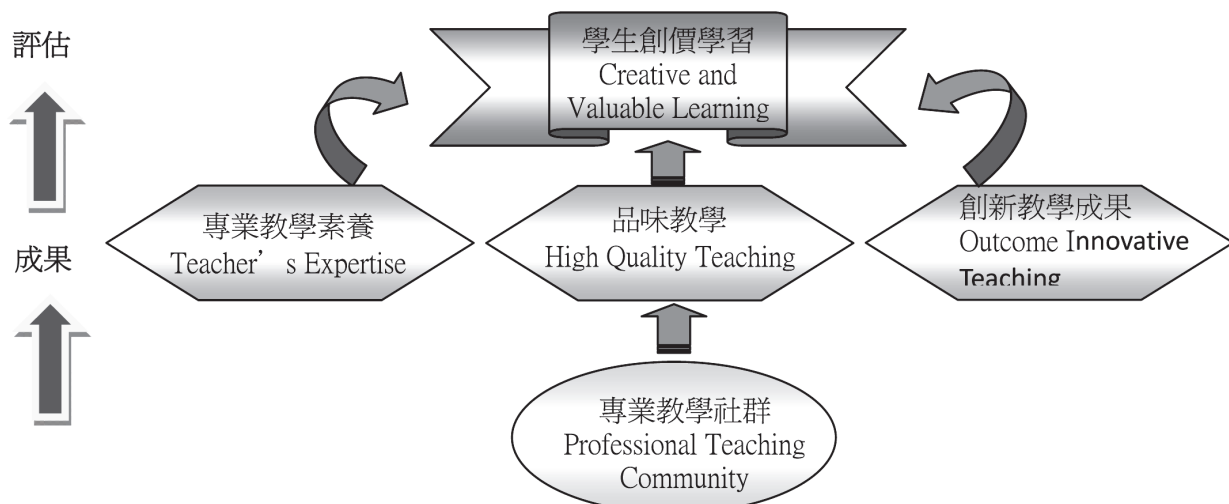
評估

成果

學生創價學習
Creative and Valuable Learning

專業教學素養
Teacher’ s Expertise

品味教學
High Quality Teaching

創新教學成果
Outcome Innovative Teaching

專業教學社群
Professional Teaching Community